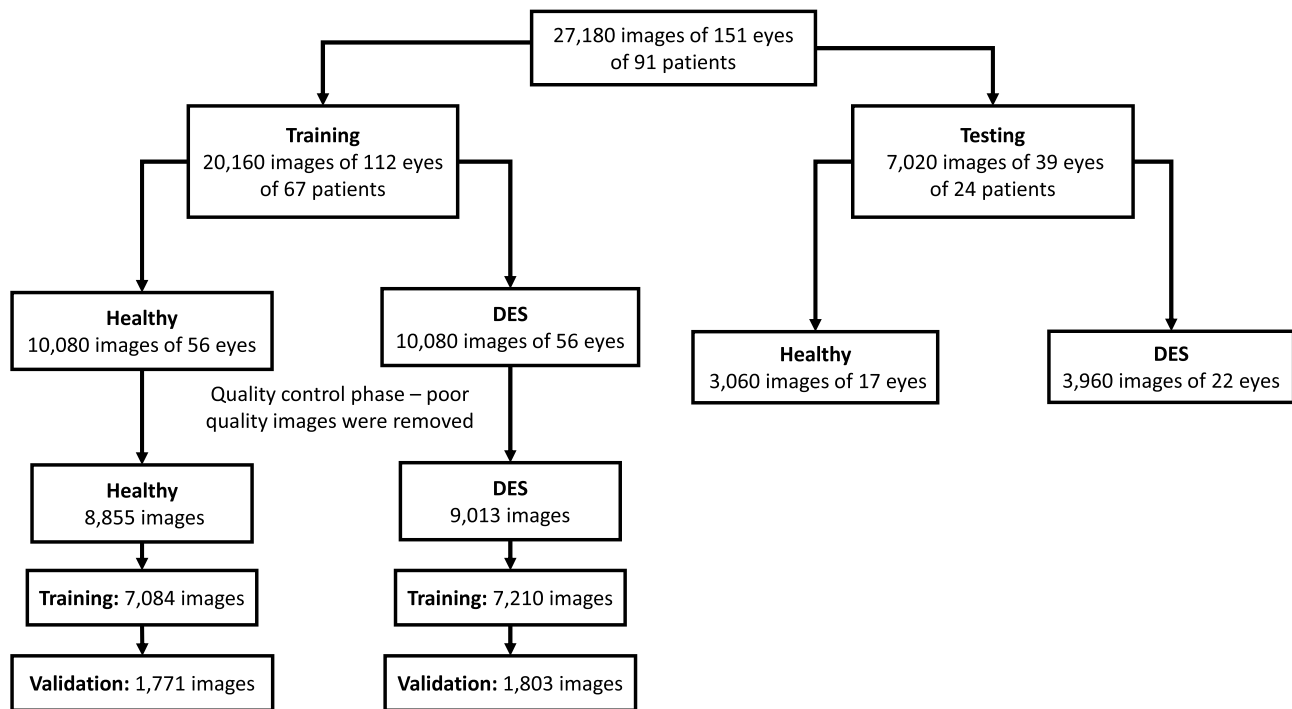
27,180 images of 151 eyes of 91 patients

Training
20,160 images of 112 eyes of 67 patients

Testing
7,020 images of 39 eyes of 24 patients

Healthy
10,080 images of 56 eyes

DES
10,080 images of 56 eyes

Healthy
3,060 images of 17 eyes

DES
3,960 images of 22 eyes

Quality control phase – poor quality images were removed

Healthy
8,855 images

DES
9,013 images

**Training:** 7,084 images

**Training:** 7,210 images

**Validation:** 1,771 images

**Validation:** 1,803 images